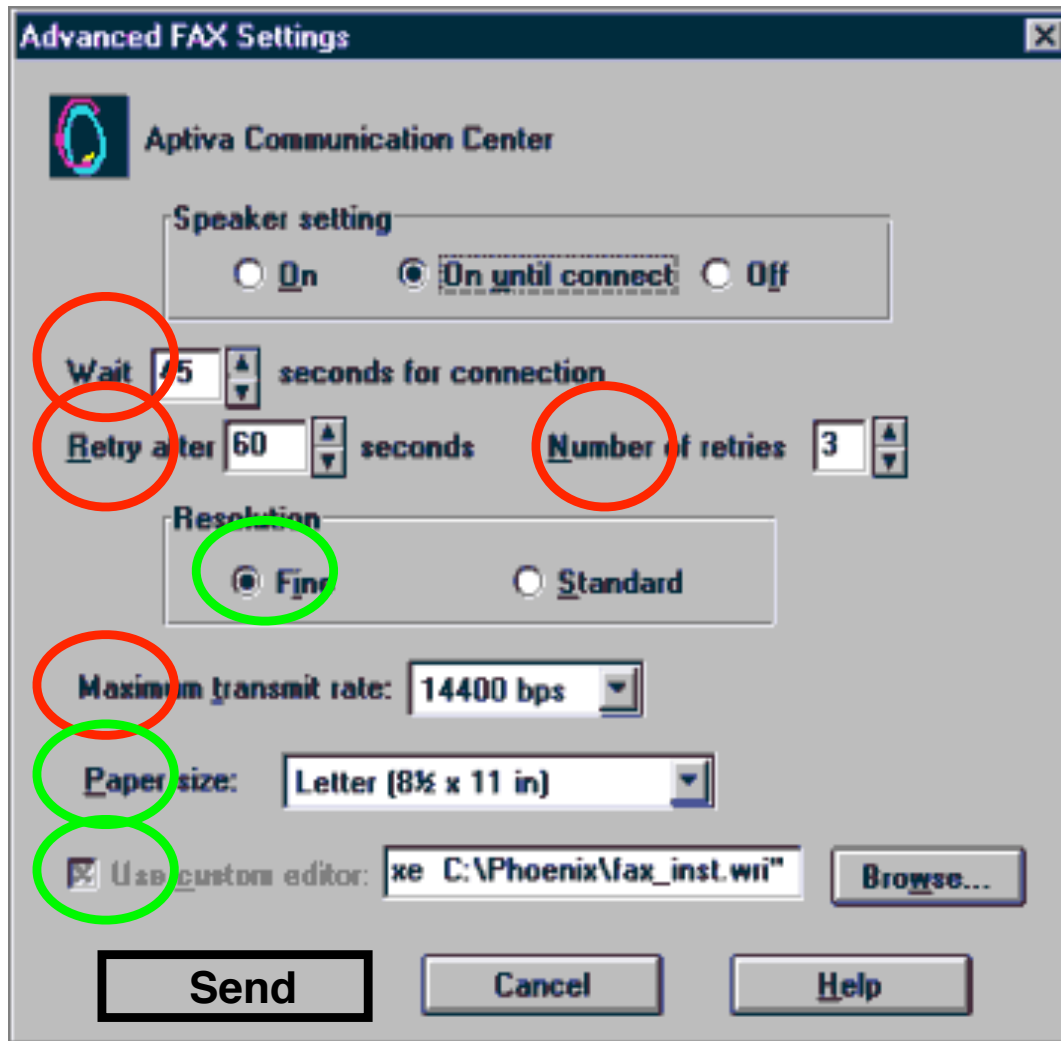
Advanced FAX Settings

Aptiva Communication Center

Speaker setting

On

On until connect

Off

Wait 45 seconds for connection

Retry after 60 seconds

Number of retries 3

Resolution

Fine

Standard

Maximum transmit rate: 14400 bps

Paper size: Letter (8½ x 11 in)

Use custom editor: xe C:\Phoenix\fax_inst.wri"

Browse...

Send

Cancel

Help